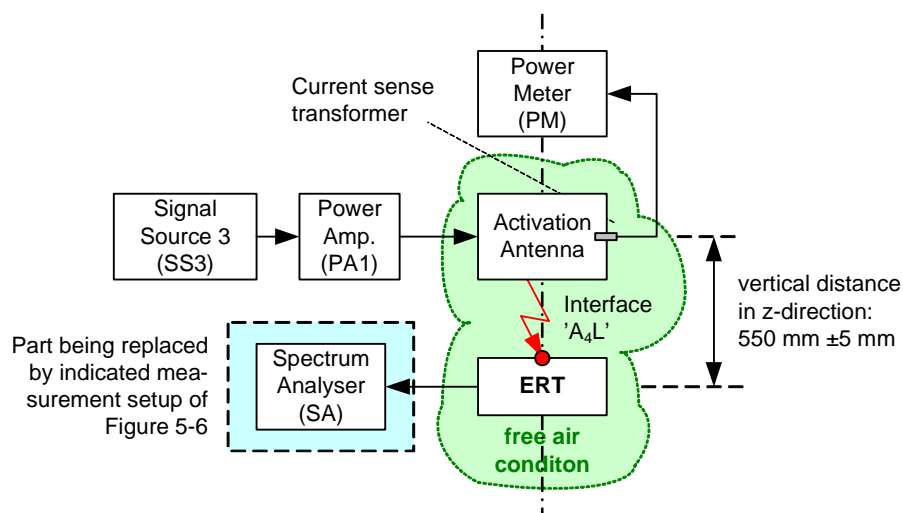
Power Meter (PM)

Current sense transformer

Signal Source 3 (SS3)

Power Amp. (PA1)

Activation Antenna

vertical distance in z-direction: 550 mm ±5 mm

Interface 'A$_4$L'

Part being replaced by indicated measurement setup of Figure 5-6

Spectrum Analyser (SA)

ERT

free air conditon